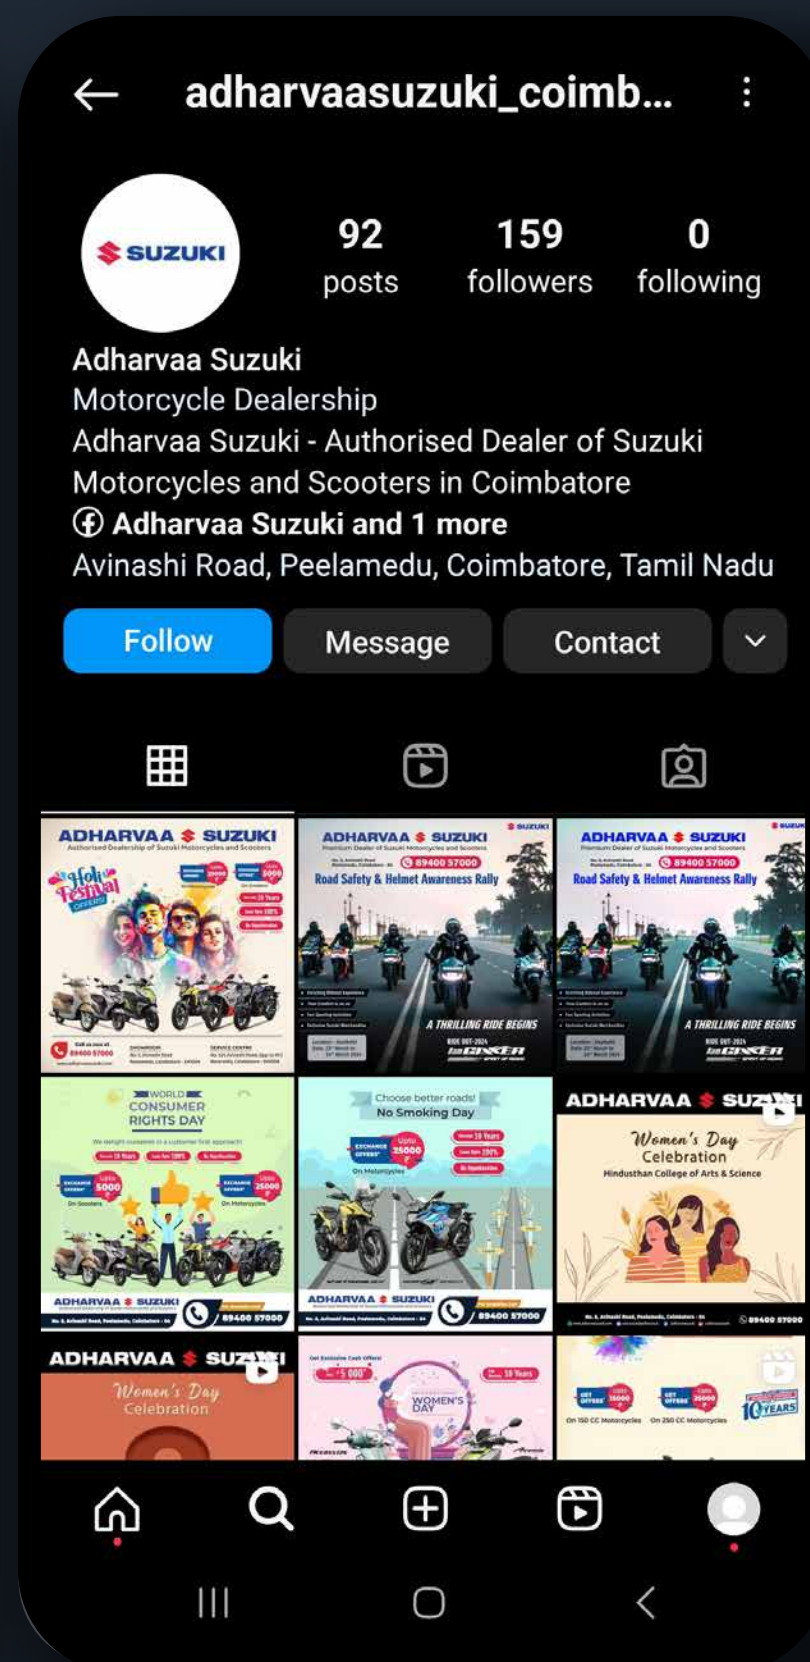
adharvaasuzuki_coimb...

SUZUKI

92 posts

159 followers

0 following

Adharvaa Suzuki
Motorcycle Dealership
Adharvaa Suzuki - Authorised Dealer of Suzuki Motorcycles and Scooters in Coimbatore
Adharvaa Suzuki and 1 more
Avinashi Road, Peelamedu, Coimbatore, Tamil Nadu

Follow
Message
Contact

ADHARVAA SUZUKI
Holi Festival
ADHARVAA SUZUKI
89400 57000
Road Safety & Helmet Awareness Rally
A THRILLING RIDE BEGINS
GIXXER
ADHARVAA SUZUKI
89400 57000
Road Safety & Helmet Awareness Rally
A THRILLING RIDE BEGINS
GIXXER
WORLD CONSUMER RIGHTS DAY
ADHARVAA SUZUKI
89400 57000
Choose better roads!
No Smoking Day
ADHARVAA SUZUKI
89400 57000
ADHARVAA SUZUKI
Women's Day Celebration
Hindusthan College of Arts & Science
89400 57000
ADHARVAA SUZUKI
Women's Day Celebration
WOMEN'S DAY
10 YEARS